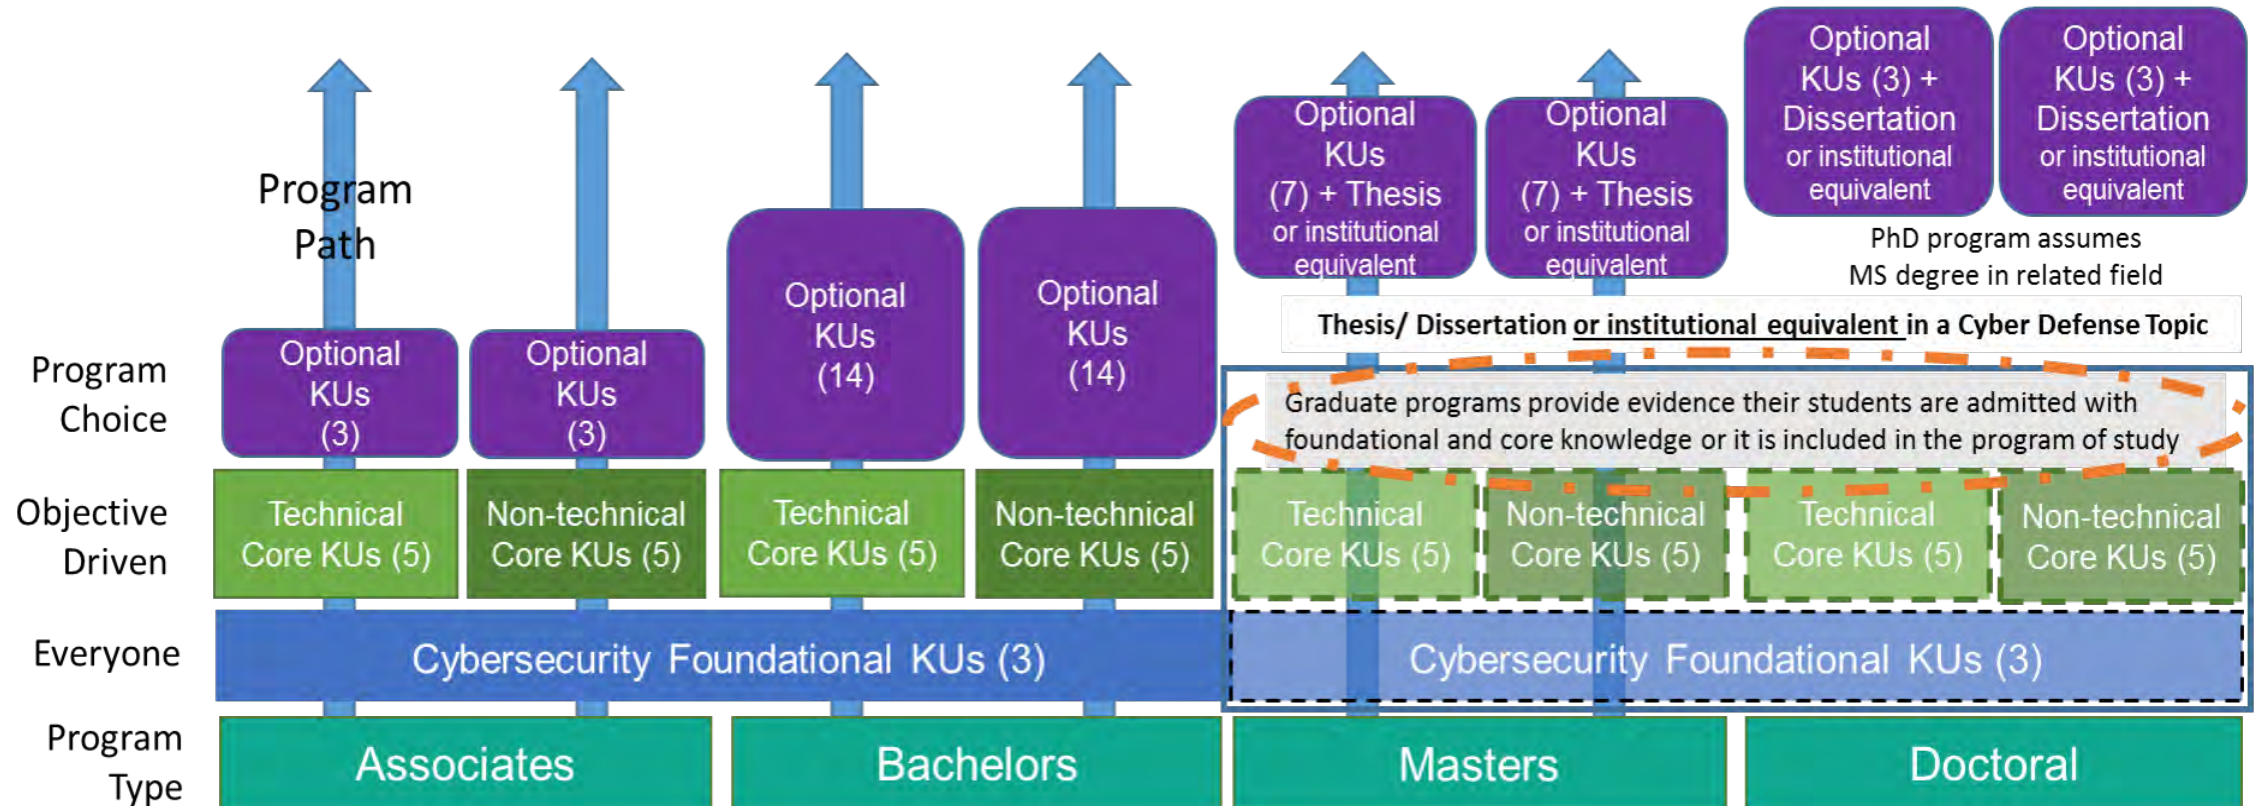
Optional KUs (3) + Dissertation or institutional equivalent

Optional KUs (3) + Dissertation or institutional equivalent

Program Path

Optional KUs (7) + Thesis or institutional equivalent

Optional KUs (7) + Thesis or institutional equivalent

PhD program assumes MS degree in related field

Optional KUs (14)

Optional KUs (14)

Thesis/ Dissertation or institutional equivalent in a Cyber Defense Topic

Program Choice

Optional KUs (3)

Optional KUs (3)

Graduate programs provide evidence their students are admitted with foundational and core knowledge or it is included in the program of study

Objective Driven

Technical Core KUs (5)

Non-technical Core KUs (5)

Technical Core KUs (5)

Non-technical Core KUs (5)

Technical Core KUs (5)

Non-technical Core KUs (5)

Technical Core KUs (5)

Non-technical Core KUs (5)

Everyone

Cybersecurity Foundational KUs (3)

Cybersecurity Foundational KUs (3)

Program Type

Associates

Bachelors

Masters

Doctoral